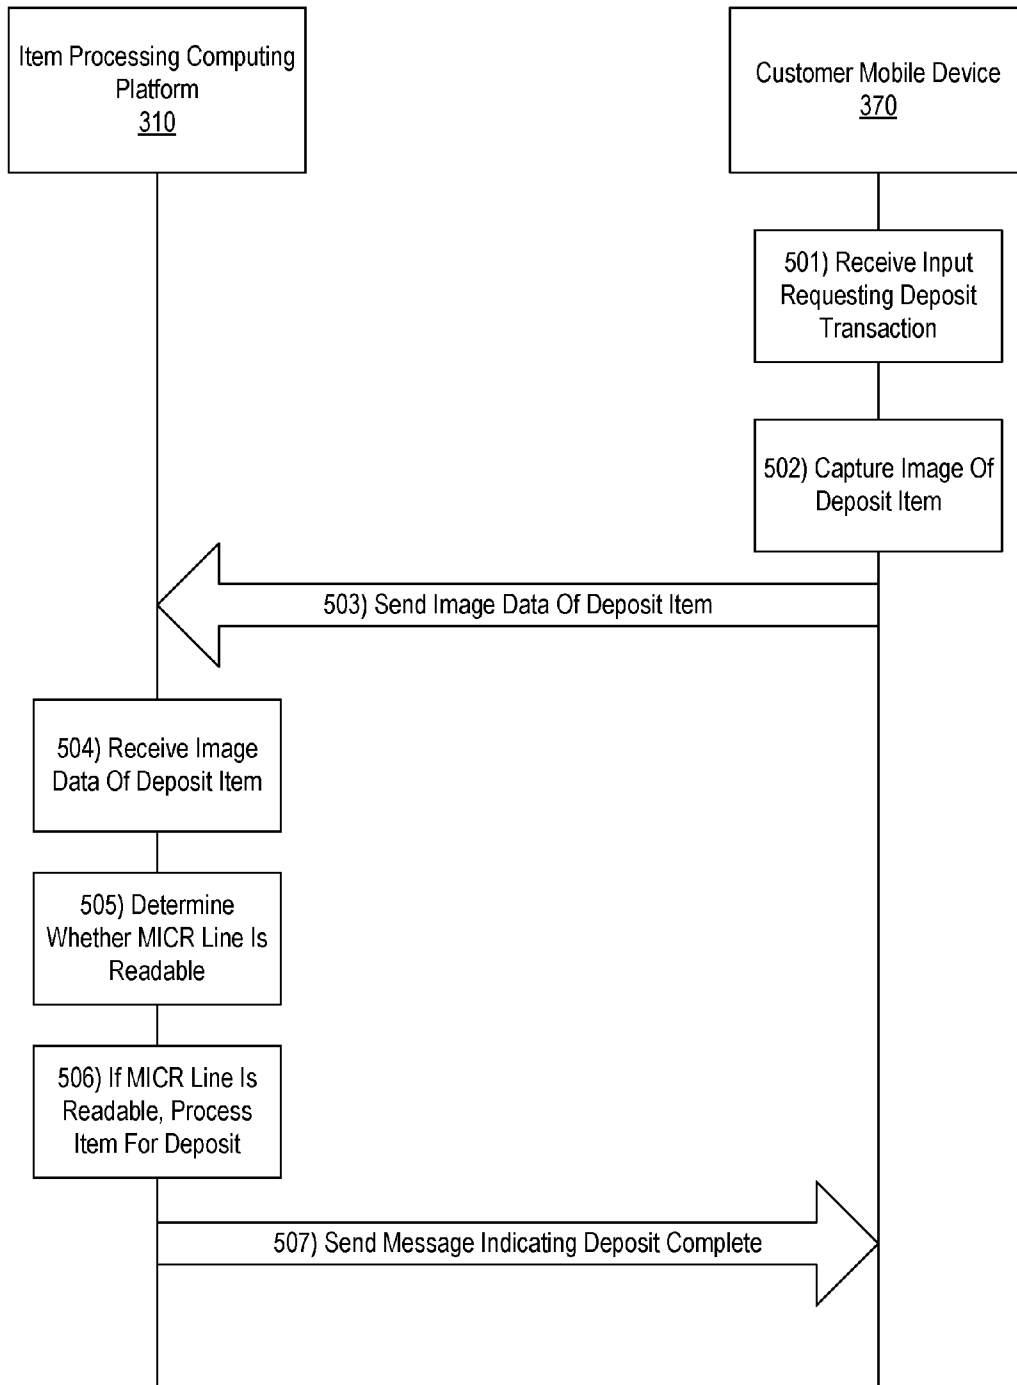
Item Processing Computing Platform
310

Customer Mobile Device
370

501) Receive Input Requesting Deposit Transaction

502) Capture Image Of Deposit Item

503) Send Image Data Of Deposit Item

504) Receive Image Data Of Deposit Item

505) Determine Whether MICR Line Is Readable

506) If MICR Line Is Readable, Process Item For Deposit

507) Send Message Indicating Deposit Complete